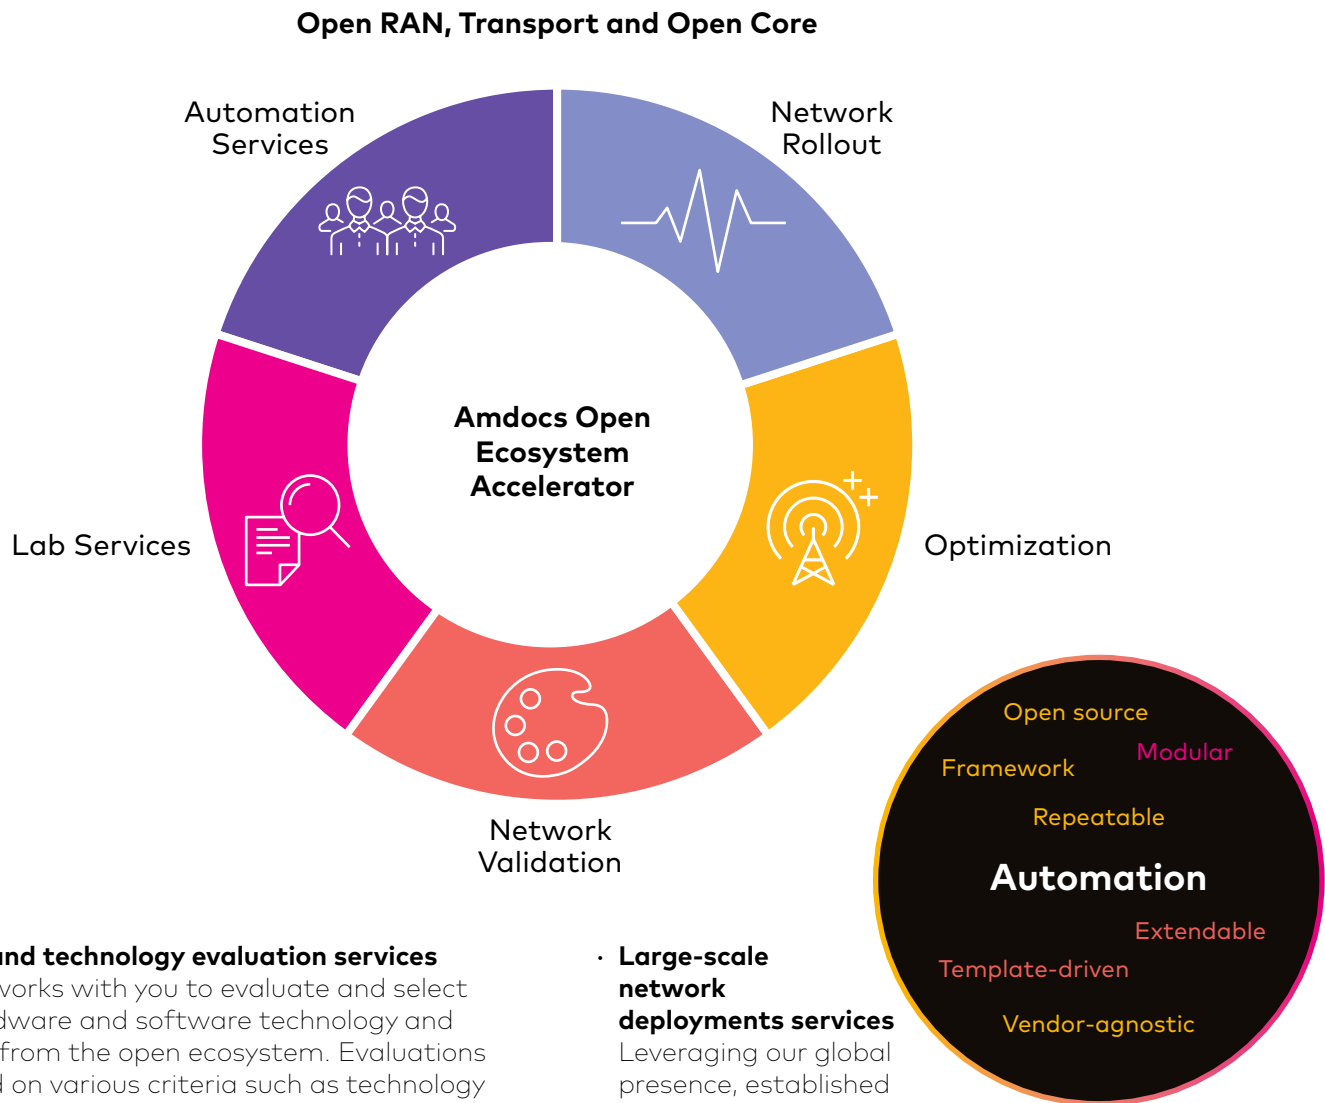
Open RAN, Transport and Open Core

Automation Services

Network Rollout

Amdocs Open Ecosystem Accelerator

Lab Services

Optimization

Network Validation

Open source

Modular

Framework

Repeatable

Automation

Extendable

Template-driven

Vendor-agnostic

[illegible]nd technology evaluation services
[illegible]works with you to evaluate and select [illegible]dware and software technology and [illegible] from the open ecosystem. Evaluations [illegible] on various criteria such as technology

· Large-scale network deployments services
Leveraging our global presence, established